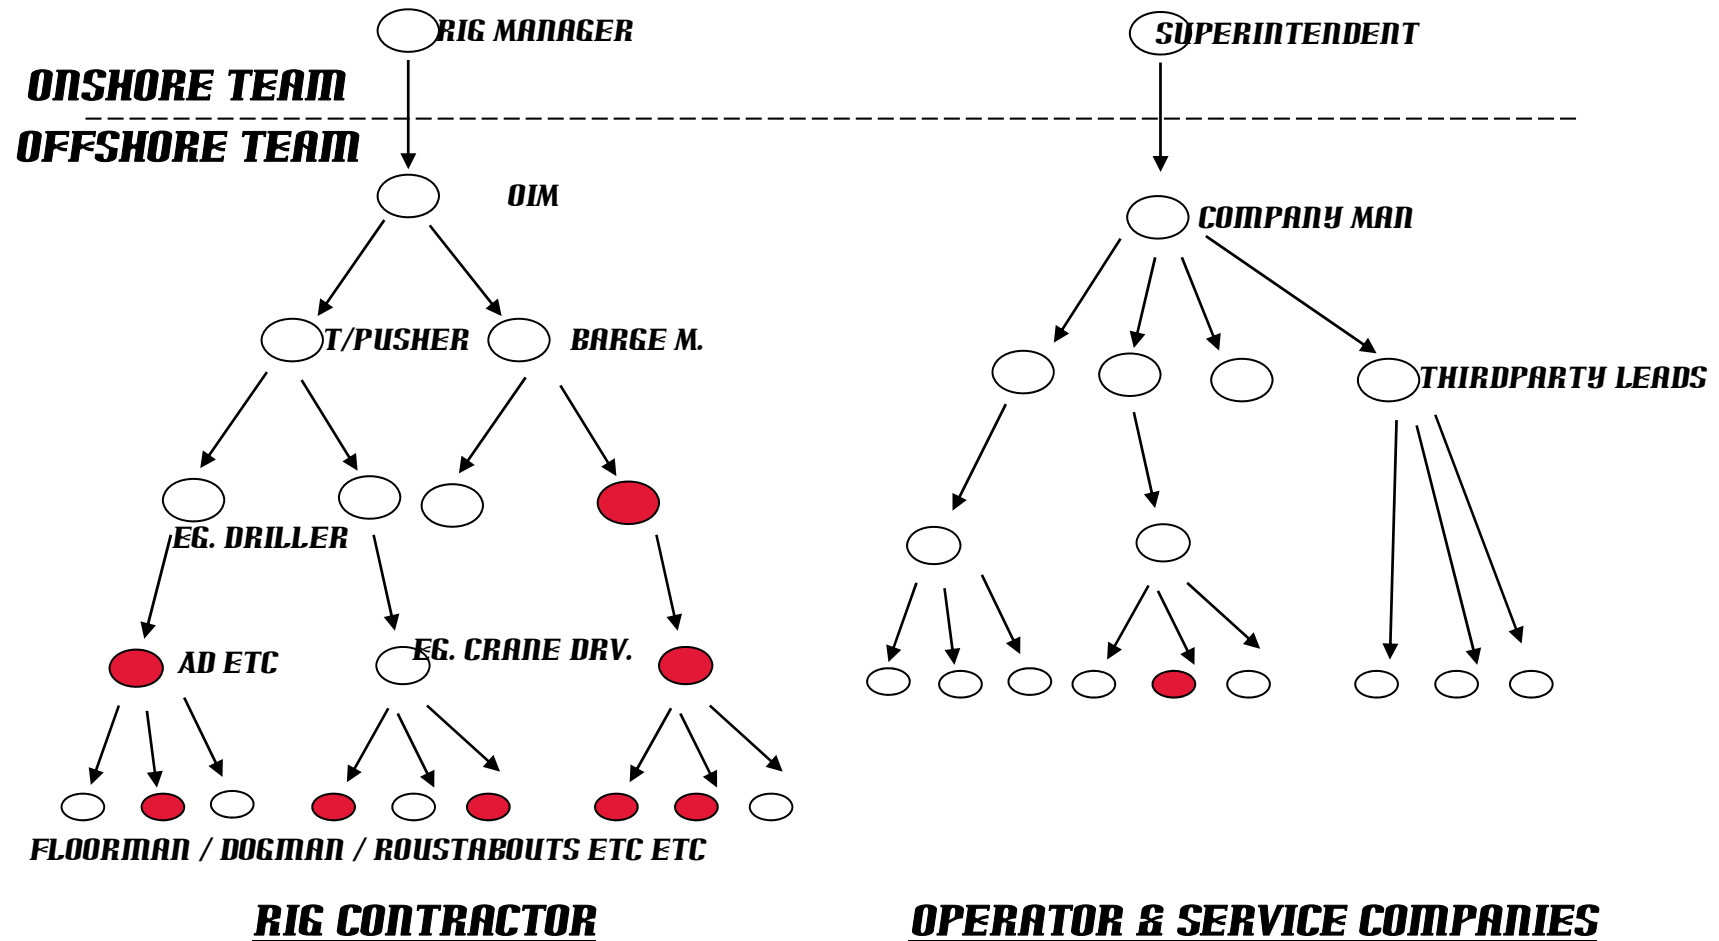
RIG MANAGER

SUPERINTENDENT

ONSHORE TEAM

OFFSHORE TEAM

OIM

COMPANY MAN

T/PUSHER

BARGE M.

THIRDPARTY LEADS

EG. DRILLER

AD ETC

EG. CRANE DRV.

FLOORMAN / DOGMAN / ROUSTABOUTS ETC ETC

RIG CONTRACTOR

OPERATOR & SERVICE COMPANIES